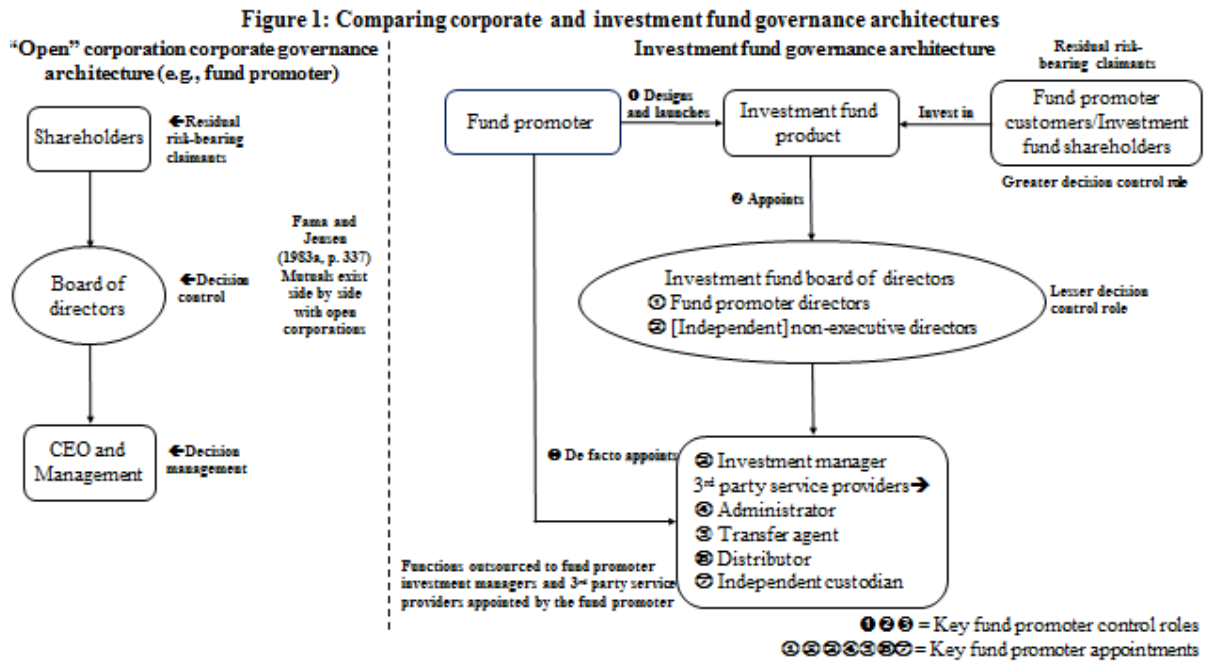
Figure 1: Comparing corporate and investment fund governance architectures

"Open" corporation corporate governance architecture (e.g., fund promoter)

Shareholders

←Residual risk-bearing claimants

Board of directors

←Decision control

CEO and Management

←Decision management

Fama and Jensen (1983a, p. 337) Mutuals exist side by side with open corporations

Investment fund governance architecture

Residual risk-bearing claimants

Fund promoter

❶ Designs and launches

Investment fund product

Invest in

Fund promoter customers/Investment fund shareholders

Greater decision control role

❷ Appoints

Investment fund board of directors
① Fund promoter directors
② [Independent] non-executive directors

Lesser decision control role

❸ De facto appoints

③ Investment manager
3rd party service providers→
④ Administrator
⑤ Transfer agent
⑥ Distributor
⑦ Independent custodian

Functions outsourced to fund promoter investment managers and 3rd party service providers appointed by the fund promoter

❶❷❸ = Key fund promoter control roles
①②③④⑤⑥⑦ = Key fund promoter appointments